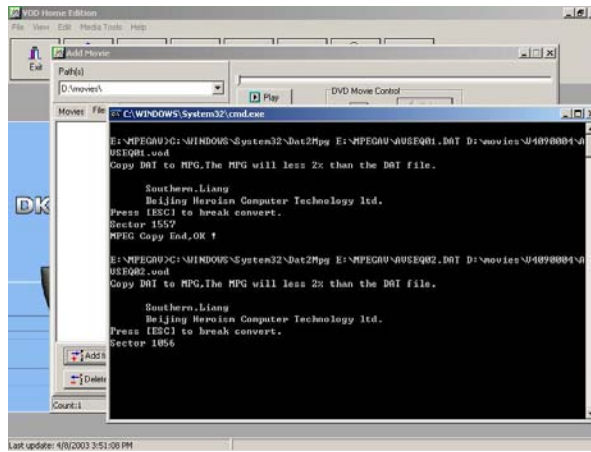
VOD Home Edition
File View Edit Media Tools Help
Exit
Add Movie
Path(s)
D:\movies\
Play
DVD Movie Control
Movies File
C:\WINDOWS\System32\cmd.exe
E:\MPEGAV>C:\WINDOWS\System32\Dat2Mpg E:\MPEGAV\AVSEQ01.DAT D:\movies\V4090004\AVSEQ01.vod
Copy DAT to MPG.The MPG will less 2% than the DAT file.

Southern.Liang
Beijing Heroisn Computer Technology ltd.
Press [ESC] to break convert.
Sector 1557
MPEG Copy End,OK !

E:\MPEGAV>C:\WINDOWS\System32\Dat2Mpg E:\MPEGAV\AVSEQ02.DAT D:\movies\V4090004\AVSEQ02.vod
Copy DAT to MPG.The MPG will less 2% than the DAT file.

Southern.Liang
Beijing Heroisn Computer Technology ltd.
Press [ESC] to break convert.
Sector 1056

DK
Add
Delete
Count:1
Last update: 4/8/2003 3:51:08 PM